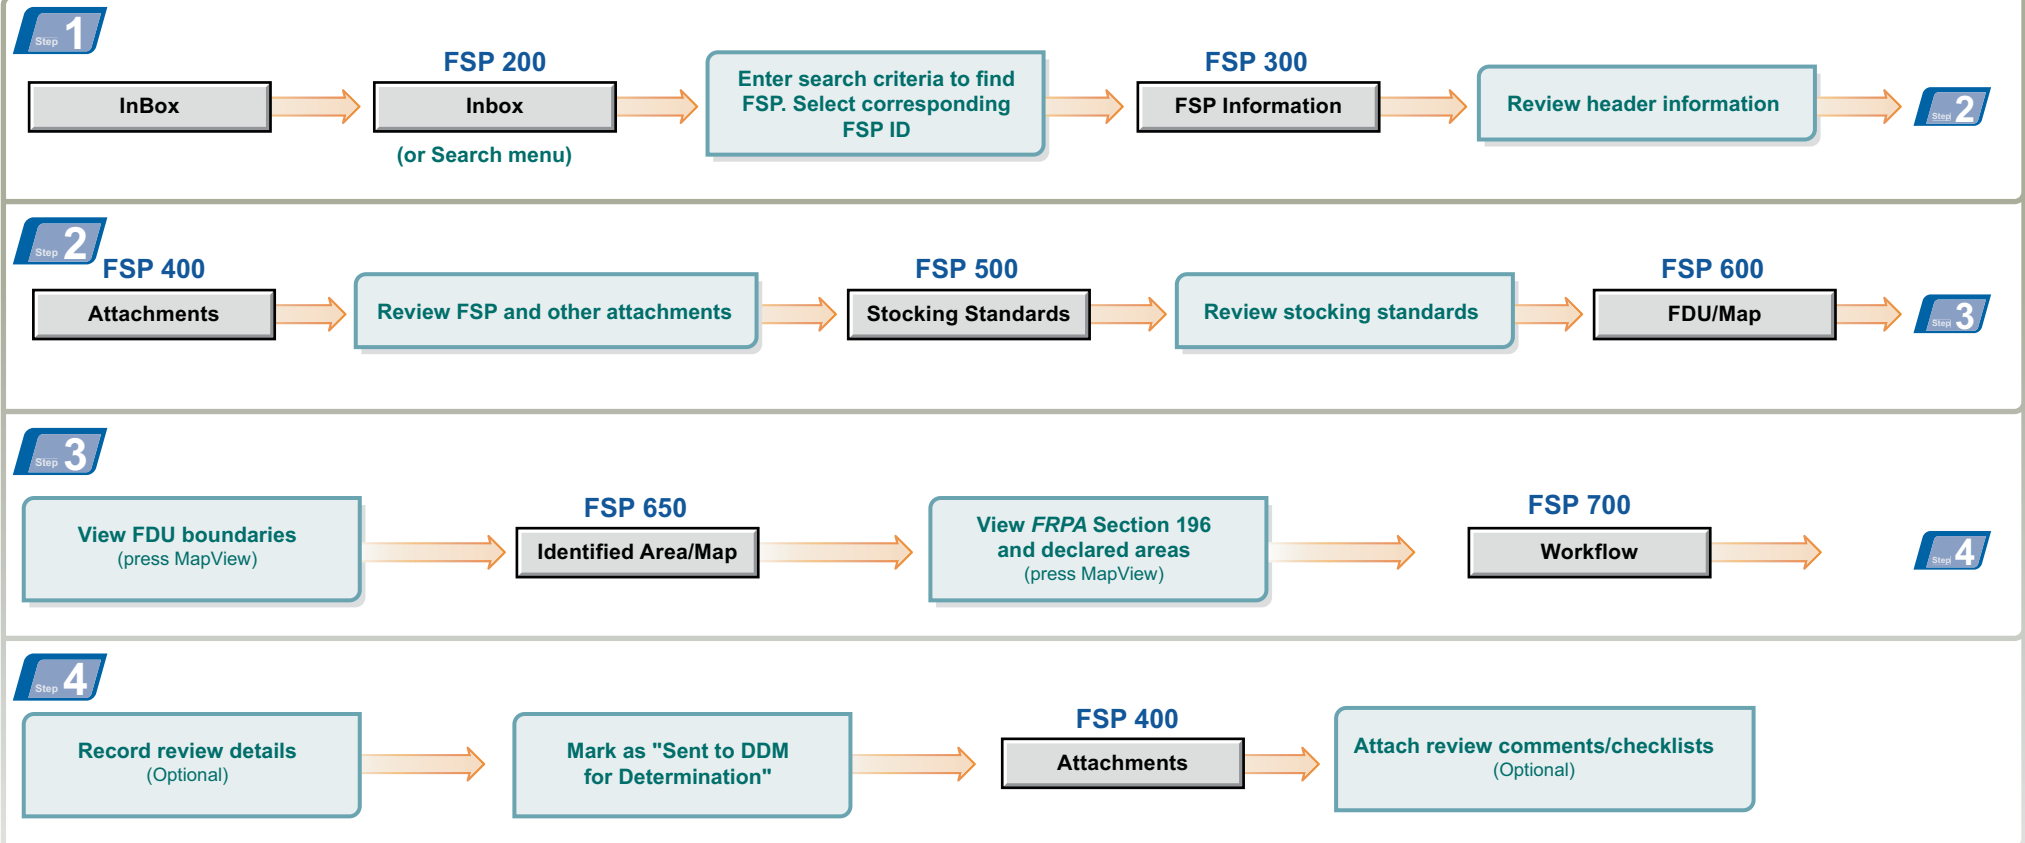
Step 1

InBox

FSP 200
Inbox
(or Search menu)

Enter search criteria to find FSP. Select corresponding FSP ID

FSP 300
FSP Information

Review header information

Step 2

Step 2

FSP 400
Attachments

Review FSP and other attachments

FSP 500
Stocking Standards

Review stocking standards

FSP 600
FDU/Map

Step 3

Step 3

View FDU boundaries
(press MapView)

FSP 650
Identified Area/Map

View *FRPA* Section 196 and declared areas
(press MapView)

FSP 700
Workflow

Step 4

Step 4

Record review details
(Optional)

Mark as "Sent to DDM for Determination"

FSP 400
Attachments

Attach review comments/checklists
(Optional)